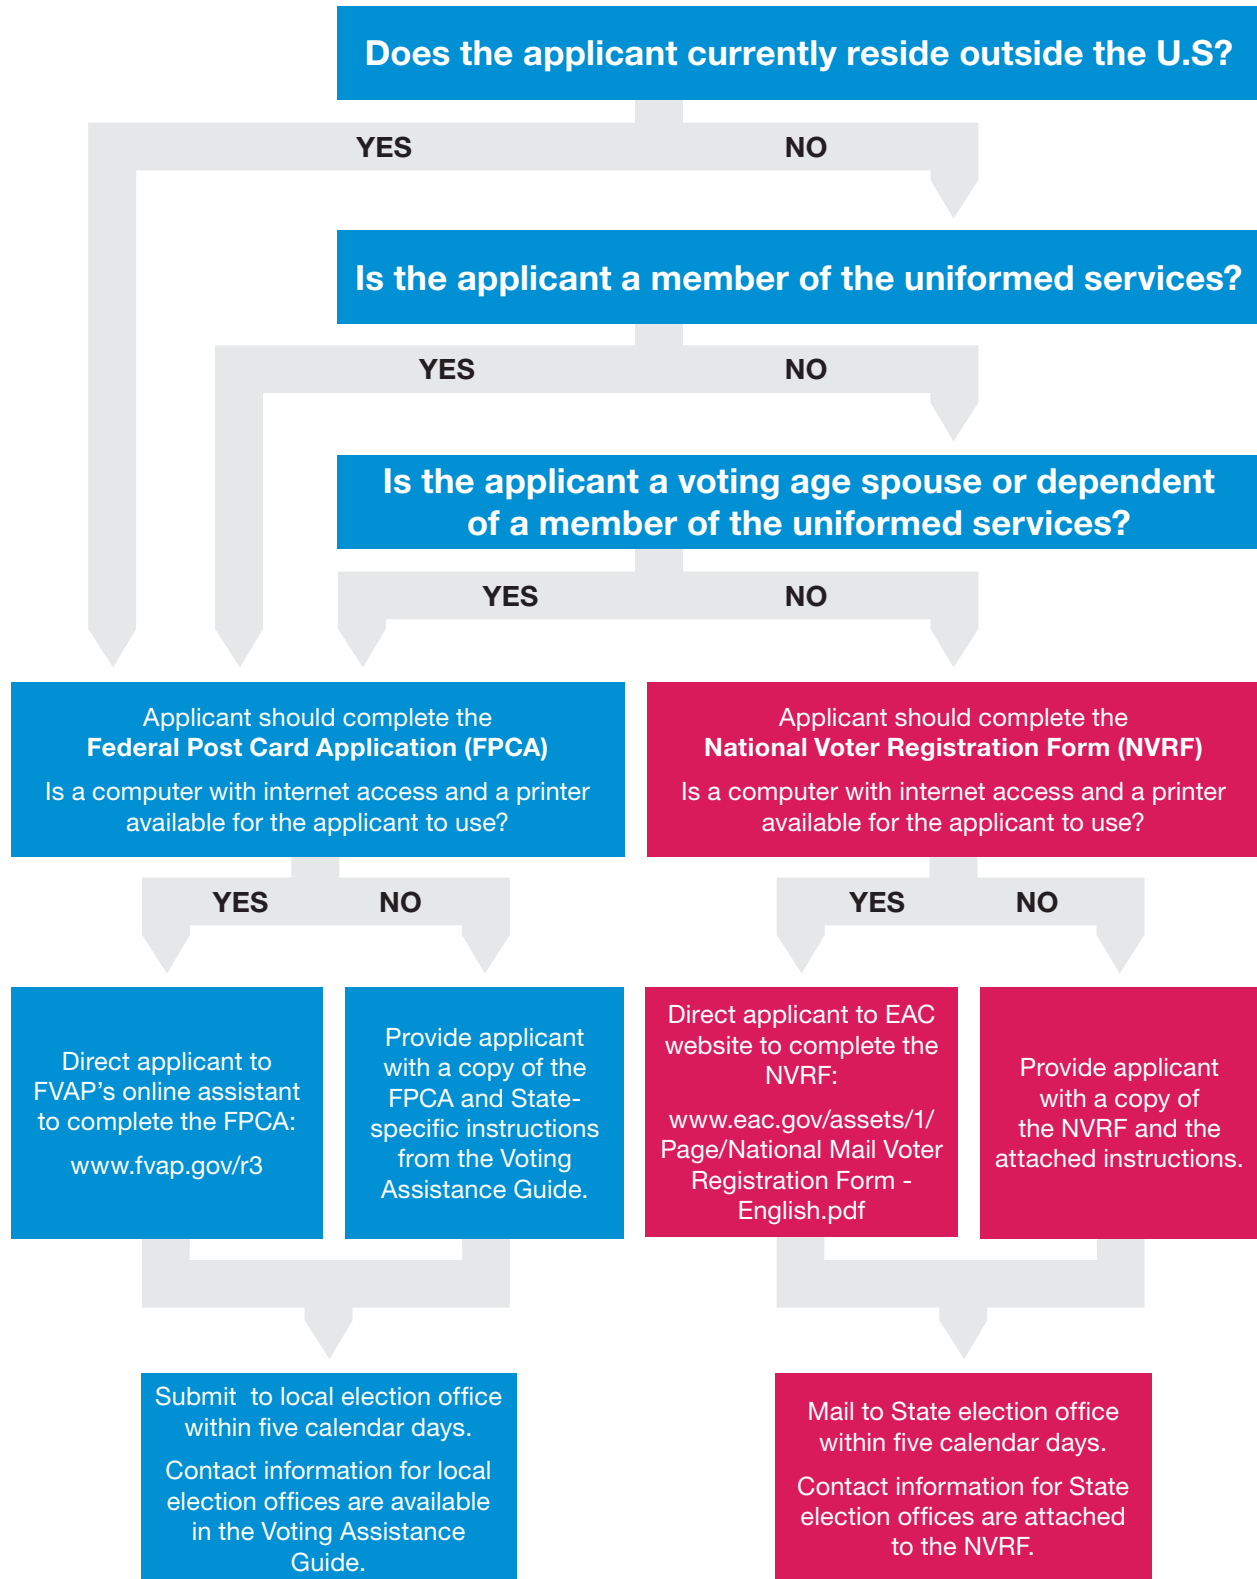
Does the applicant currently reside outside the U.S?

YES

NO

Is the applicant a member of the uniformed services?

YES

NO

Is the applicant a voting age spouse or dependent of a member of the uniformed services?

YES

NO

Applicant should complete the
**Federal Post Card Application (FPCA)**

Is a computer with internet access and a printer available for the applicant to use?

Applicant should complete the
**National Voter Registration Form (NVRF)**

Is a computer with internet access and a printer available for the applicant to use?

YES

NO

YES

NO

Direct applicant to FVAP's online assistant to complete the FPCA:

www.fvap.gov/r3

Provide applicant with a copy of the FPCA and State-specific instructions from the Voting Assistance Guide.

Direct applicant to EAC website to complete the NVRF:

www.eac.gov/assets/1/Page/National Mail Voter Registration Form - English.pdf

Provide applicant with a copy of the NVRF and the attached instructions.

Submit to local election office within five calendar days.

Contact information for local election offices are available in the Voting Assistance Guide.

Mail to State election office within five calendar days.

Contact information for State election offices are attached to the NVRF.